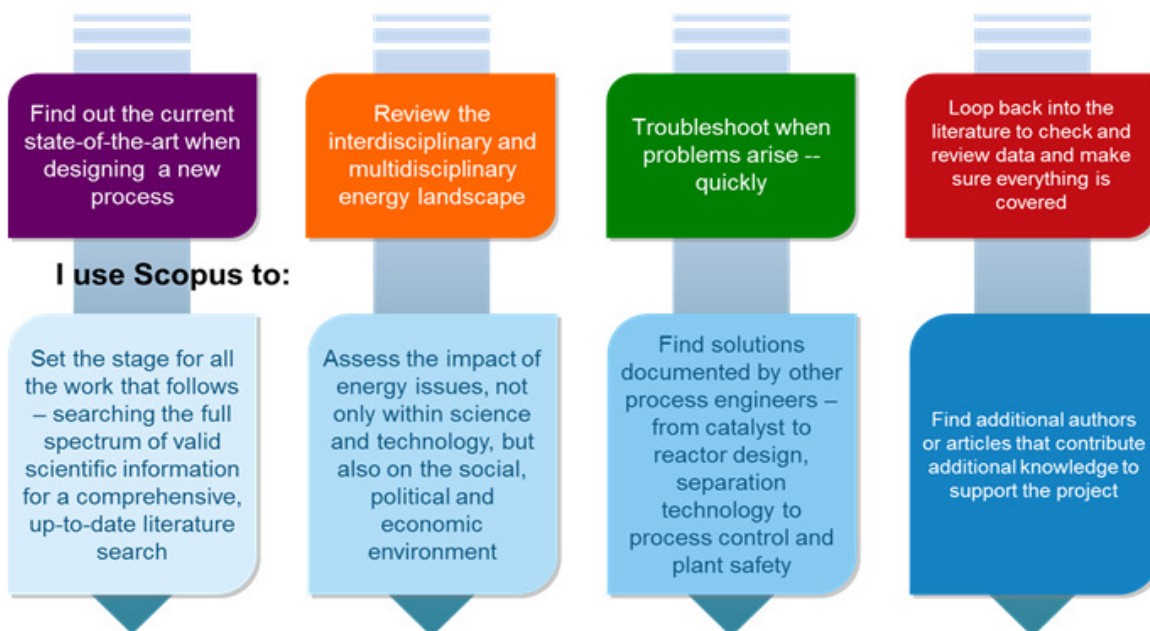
Find out the current state-of-the-art when designing a new process

Review the interdisciplinary and multidisciplinary energy landscape

Troubleshoot when problems arise -- quickly

Loop back into the literature to check and review data and make sure everything is covered

I use Scopus to:

Set the stage for all the work that follows – searching the full spectrum of valid scientific information for a comprehensive, up-to-date literature search

Assess the impact of energy issues, not only within science and technology, but also on the social, political and economic environment

Find solutions documented by other process engineers – from catalyst to reactor design, separation technology to process control and plant safety

Find additional authors or articles that contribute additional knowledge to support the project